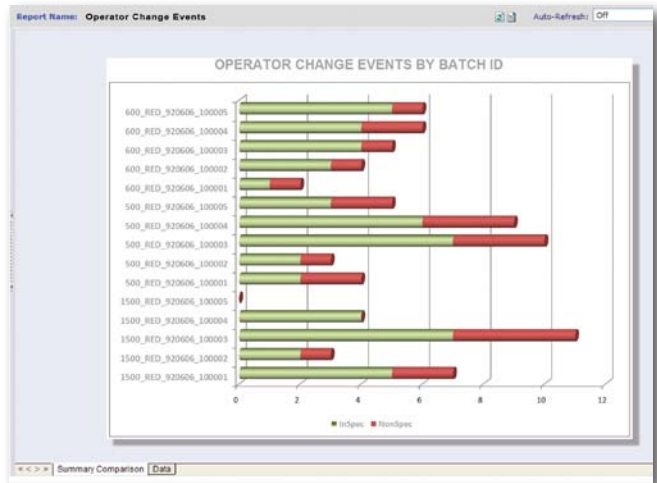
Report Name: Operator Change Events

Auto-Refresh: Off

OPERATOR CHANGE EVENTS BY BATCH ID

600_RED_920606_100005
600_RED_920606_100004
600_RED_920606_100003
600_RED_920606_100002
600_RED_920606_100001
500_RED_920606_100005
500_RED_920606_100004
500_RED_920606_100003
500_RED_920606_100002
500_RED_920606_100001
1500_RED_920606_100005
1500_RED_920606_100004
1500_RED_920606_100003
1500_RED_920606_100002
1500_RED_920606_100001

0 2 4 6 8 10 12

InSpec NonSpec

< < > > Summary Comparison Data